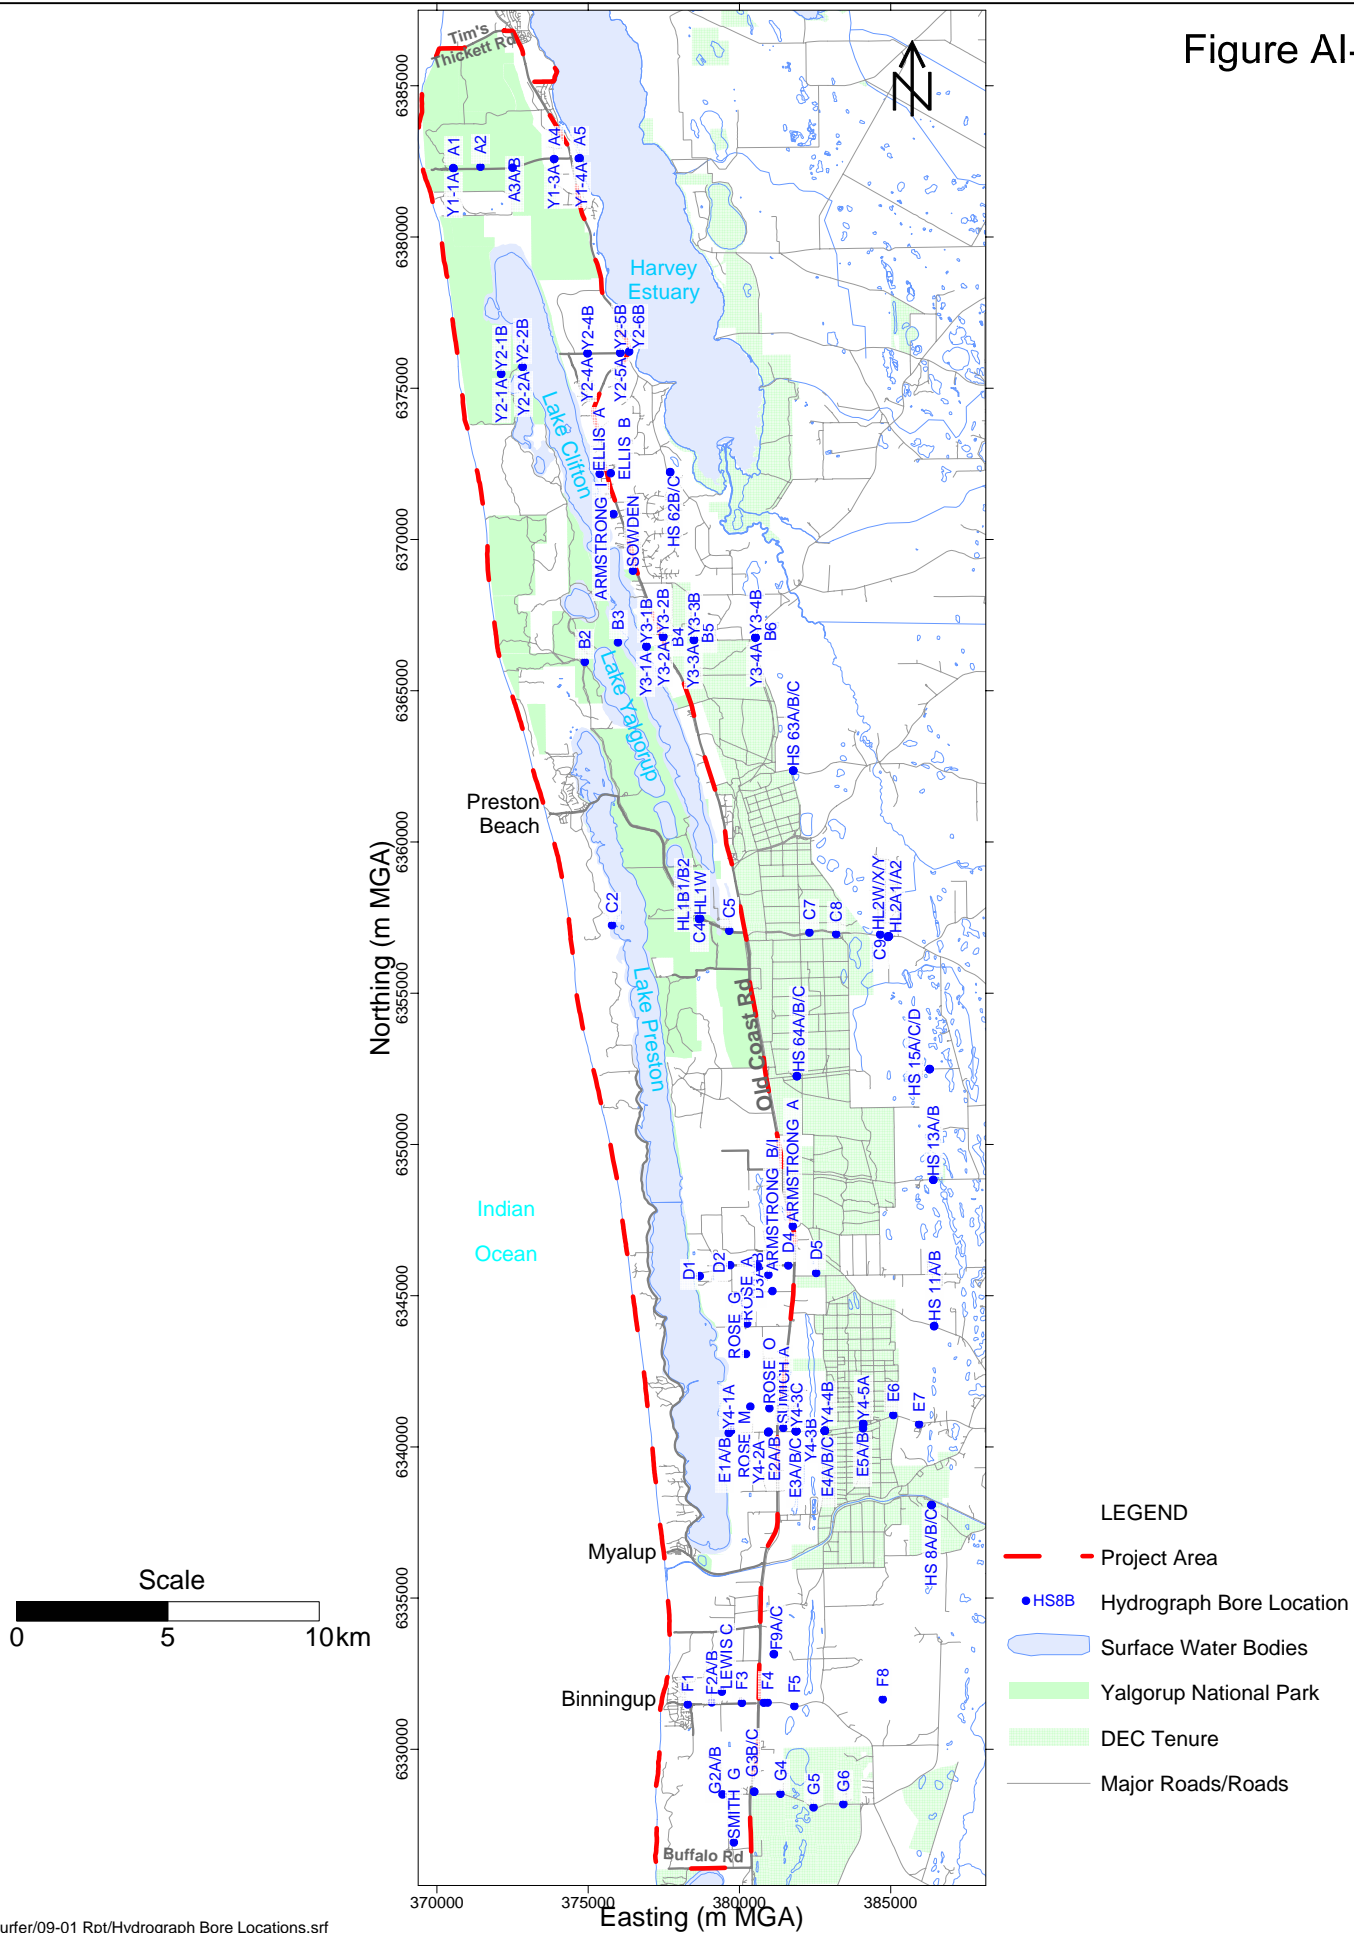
Figure AI-

Tim's Thickett Rd

Harvey Estuary

Lake Clifton

Lake Yalgorup

Lake Preston

Preston Beach

Indian Ocean

Old Coast Rd

Myalup

Binningup

Buffalo Rd

A1 A2 A3A/B A4 A5 Y1-1A/B Y1-3A/B Y1-4A/B

Y2-1A Y2-1B Y2-2A Y2-2B Y2-4A Y2-4B Y2-5A Y2-5B Y2-6B

ELLIS A ELLIS B HS 62B/C ARMSTRONG I SOWDEN

B2 B3 Y3-1A Y3-1B Y3-2A Y3-2B B4 Y3-3A Y3-3B B5 Y3-4A Y3-4B B6

HS 63A/B/C

HL1B1/B2 C4 HL1W C5 C2 C7 C8 C9 HL2W/X/Y HL2A1/A2

HS 64A/B/C HS 15A/C/D HS 13A/B

ARMSTRONG A ARMSTRONG B/I D4 D5 D1 D2 D3A/B ROSE A ROSE G ROSE O ROSE M SUMICH A HS 11A/B

E1A/B Y4-1A Y4-2A E2A/B Y4-3C E3A/B/C Y4-3B E4A/B/C Y4-4B E5A/B/C Y4-5A E6 E7

HS 8A/B/C

F9A/C F1 F2A/B LEWIS C F3 F4 F5 F8

G2A/B SMITH G G3B/C G4 G5 G6

6385000 6380000 6375000 6370000 6365000 6360000 6355000 6350000 6345000 6340000 6335000 6330000

Northing (m MGA)

370000 375000 380000 385000

Easting (m MGA)

Scale
0 5 10km

LEGEND
Project Area
HS8B Hydrograph Bore Location
Surface Water Bodies
Yalgorup National Park
DEC Tenure
Major Roads/Roads

urfer/09-01 Rpt/Hydrograph Bore Locations.srf